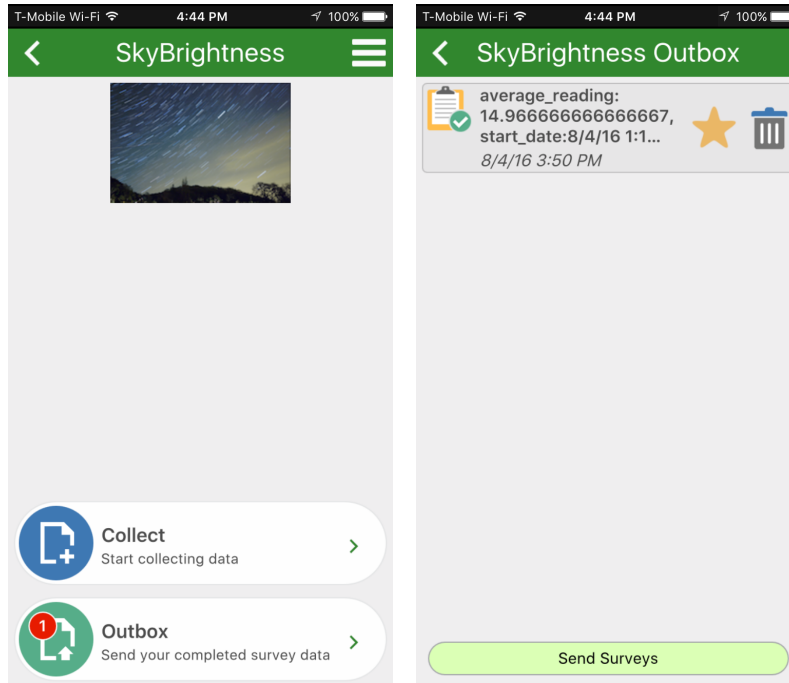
T-Mobile Wi-Fi 4:44 PM 100%

SkyBrightness

Collect
Start collecting data

1

Outbox
Send your completed survey data

T-Mobile Wi-Fi 4:44 PM 100%

SkyBrightness Outbox

average_reading: 14.966666666666667, start_date:8/4/16 1:1...
8/4/16 3:50 PM

Send Surveys